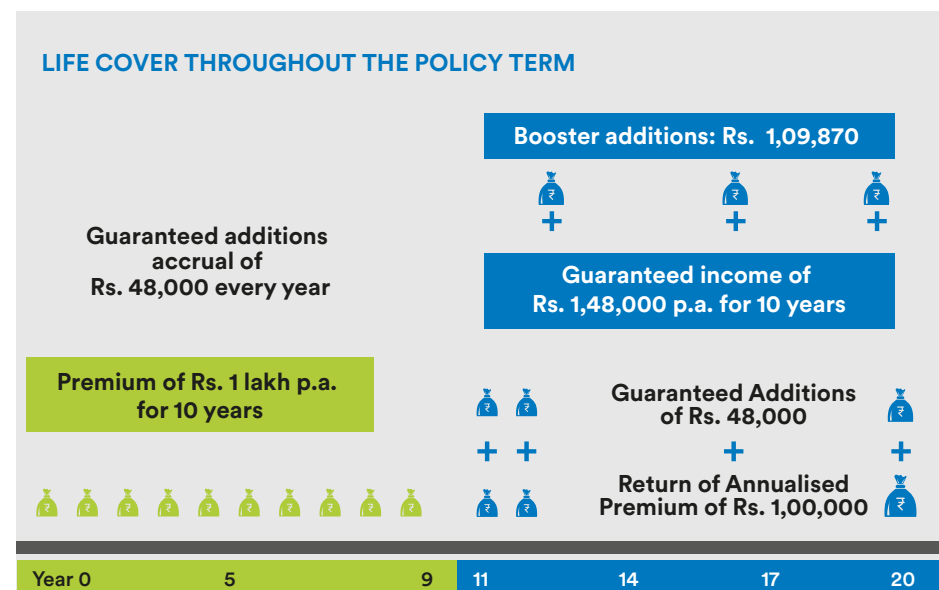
LIFE COVER THROUGHOUT THE POLICY TERM

Booster additions: Rs. 1,09,870

₹ ₹ ₹

+ + +

Guaranteed additions accrual of Rs. 48,000 every year

Guaranteed income of Rs. 1,48,000 p.a. for 10 years

Premium of Rs. 1 lakh p.a. for 10 years

₹ ₹

Guaranteed Additions of Rs. 48,000

₹

+ + + +

Return of Annualised Premium of Rs. 1,00,000

₹ ₹ ₹ ₹ ₹ ₹ ₹ ₹ ₹ ₹ ₹ ₹ ₹

Year 0 5 9 11 14 17 20